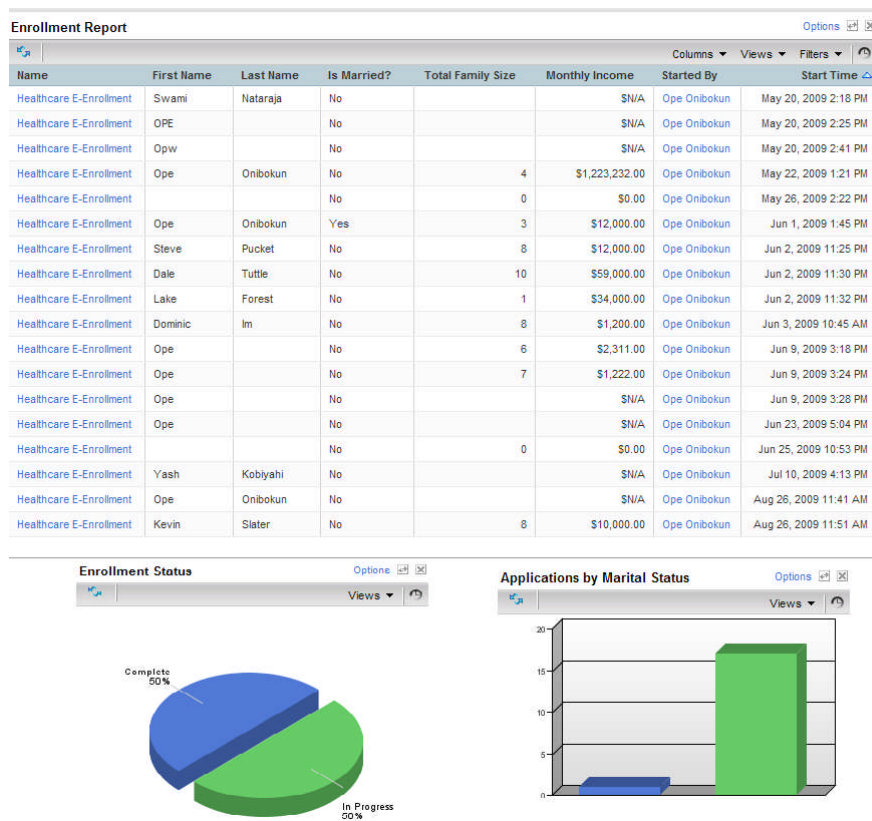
Enrollment Report

Options

Columns ▾ Views ▾ Filters ▾

| Name | First Name | Last Name | Is Married? | Total Family Size | Monthly Income | Started By | Start Time |
|---|---|---|---|---|---|---|---|
| Healthcare E-Enrollment | Swami | Nataraja | No | | $N/A | Ope Onibokun | May 20, 2009 2:18 PM |
| Healthcare E-Enrollment | OPE | | No | | $N/A | Ope Onibokun | May 20, 2009 2:25 PM |
| Healthcare E-Enrollment | Opw | | No | | $N/A | Ope Onibokun | May 20, 2009 2:41 PM |
| Healthcare E-Enrollment | Ope | Onibokun | No | 4 | $1,223,232.00 | Ope Onibokun | May 22, 2009 1:21 PM |
| Healthcare E-Enrollment | | | No | 0 | $0.00 | Ope Onibokun | May 26, 2009 2:22 PM |
| Healthcare E-Enrollment | Ope | Onibokun | Yes | 3 | $12,000.00 | Ope Onibokun | Jun 1, 2009 1:45 PM |
| Healthcare E-Enrollment | Steve | Pucket | No | 8 | $12,000.00 | Ope Onibokun | Jun 2, 2009 11:25 PM |
| Healthcare E-Enrollment | Dale | Tuttle | No | 10 | $59,000.00 | Ope Onibokun | Jun 2, 2009 11:30 PM |
| Healthcare E-Enrollment | Lake | Forest | No | 1 | $34,000.00 | Ope Onibokun | Jun 2, 2009 11:32 PM |
| Healthcare E-Enrollment | Dominic | Im | No | 8 | $1,200.00 | Ope Onibokun | Jun 3, 2009 10:45 AM |
| Healthcare E-Enrollment | Ope | | No | 6 | $2,311.00 | Ope Onibokun | Jun 9, 2009 3:18 PM |
| Healthcare E-Enrollment | Ope | | No | 7 | $1,222.00 | Ope Onibokun | Jun 9, 2009 3:24 PM |
| Healthcare E-Enrollment | Ope | | No | | $N/A | Ope Onibokun | Jun 9, 2009 3:28 PM |
| Healthcare E-Enrollment | Ope | | No | | $N/A | Ope Onibokun | Jun 23, 2009 5:04 PM |
| Healthcare E-Enrollment | | | No | 0 | $0.00 | Ope Onibokun | Jun 25, 2009 10:53 PM |
| Healthcare E-Enrollment | Yash | Kobiyahi | No | | $N/A | Ope Onibokun | Jul 10, 2009 4:13 PM |
| Healthcare E-Enrollment | Ope | Onibokun | No | | $N/A | Ope Onibokun | Aug 26, 2009 11:41 AM |
| Healthcare E-Enrollment | Kevin | Slater | No | 8 | $10,000.00 | Ope Onibokun | Aug 26, 2009 11:51 AM |

Enrollment Status

Options

Views ▾

Complete
50%

In Progress
50%

Applications by Marital Status

Options

Views ▾

20
15
10
5
0